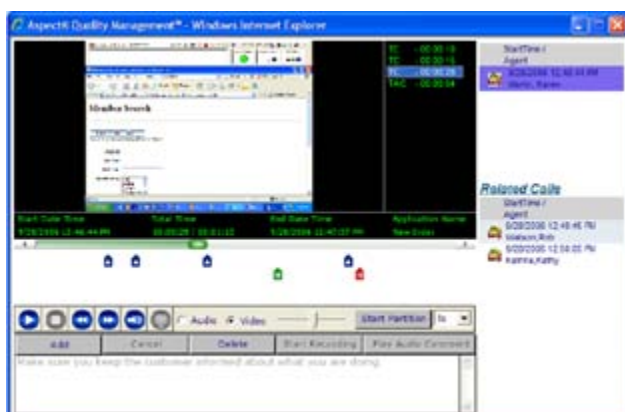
Aspect® Quality Management™ - Windows Internet Explorer

Member Search

TC -00:00:18
TC -00:00:16
TC -00:00:26
TAC -00:00:04

StartTime /
Agent
9/26/2006 12:48:44 PM
Martin, Karen

Related Calls
StartTime /
Agent
9/28/2006 12:48:46 PM
Watson, Rob
9/28/2006 12:54:05 PM
Katrina, Kathy

Start Date Time
9/28/2006 12:46:44 PM
Total Time
00:00:29 / 00:01:13
End Date Time
9/28/2006 12:47:57 PM
Application Name
New Order

Audio Video
Start Partition

Add
Cancel
Delete
Start Recording
Play Audio Comment

Make sure you keep the customer informed about what you are doing.